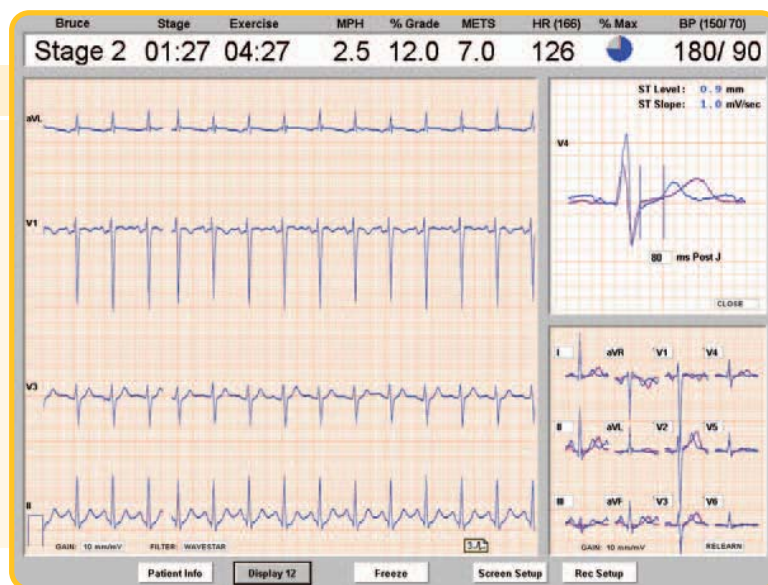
| Bruce | Stage | Exercise | MPH | % Grade | METS | HR (166) | % Max | BP (150/70) |
|---|---|---|---|---|---|---|---|---|
| Stage 2 | 01:27 | 04:27 | 2.5 | 12.0 | 7.0 | 126 | | 180/ 90 |

aVL

V1

V3

II

GAIN: 10 mm/mV FILTER: WAVESTAR

ST Level: 0.9 mm
ST Slope: 1.0 mV/sec

V4

80 ms Post J

CLOSE

I aVR V1 V4

II aVL V2 V5

III aVF V3 V6

GAIN: 10 mm/mV RELEARN

Patient Info
Display 12
Freeze
Screen Setup
Rec Setup